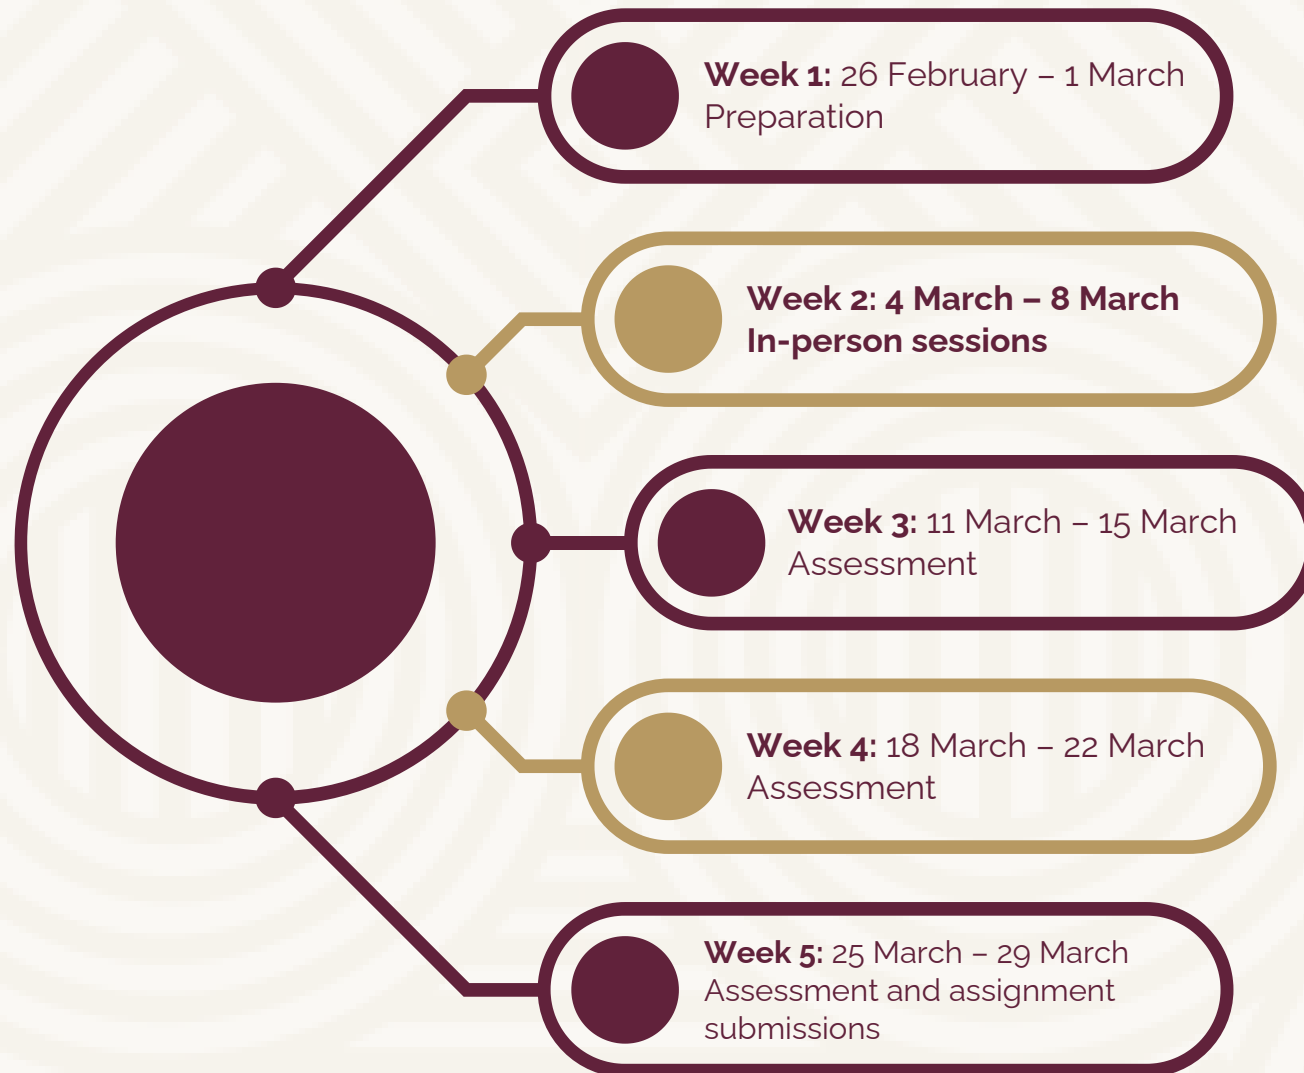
Week 1: 26 February – 1 March
Preparation

Week 2: 4 March – 8 March
In-person sessions

Week 3: 11 March – 15 March
Assessment

Week 4: 18 March – 22 March
Assessment

Week 5: 25 March – 29 March
Assessment and assignment submissions